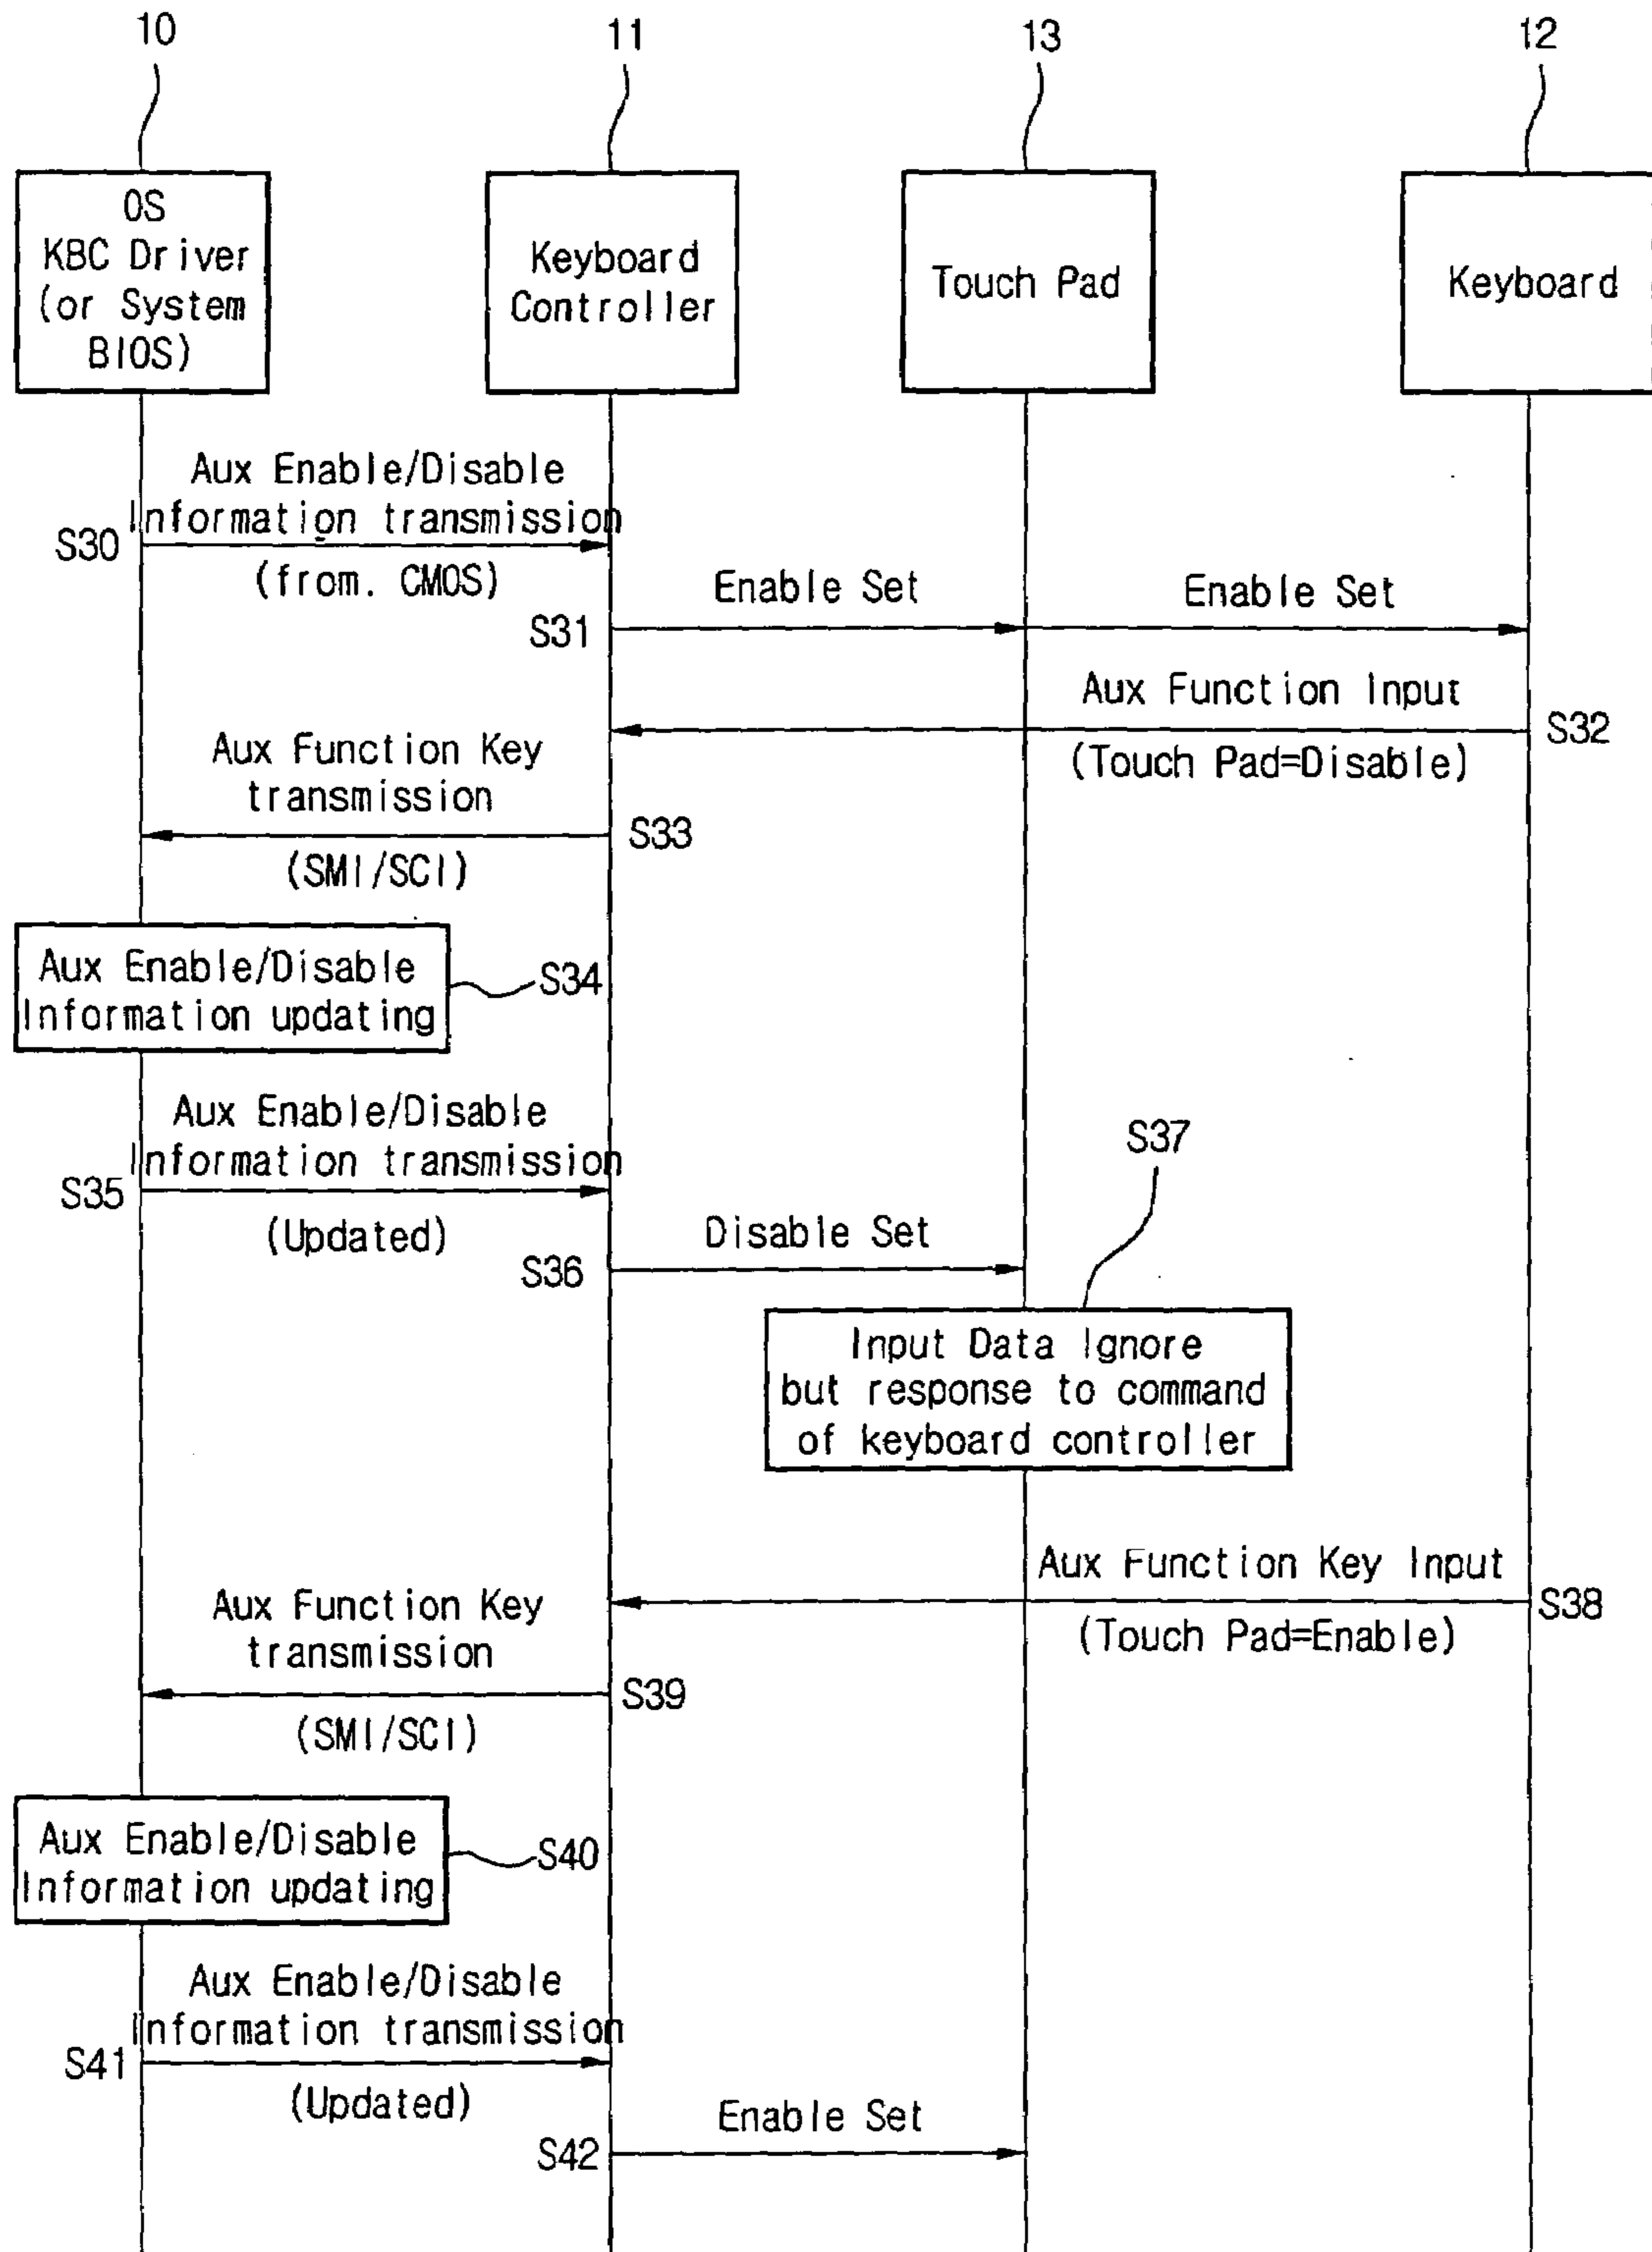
10
11
13
12

OS KBC Driver (or System BIOS)

Keyboard Controller

Touch Pad

Keyboard

Aux Enable/Disable Information transmission
S30
(from. CMOS)

Enable Set
S31
Enable Set

Aux Function Input
S32
(Touch Pad=Disable)

Aux Function Key transmission
S33
(SMI/SCI)

Aux Enable/Disable Information updating
S34

Aux Enable/Disable Information transmission
S35
(Updated)

S37

Disable Set
S36

Input Data Ignore but response to command of keyboard controller

Aux Function Key Input
S38
(Touch Pad=Enable)

Aux Function Key transmission
S39
(SMI/SCI)

Aux Enable/Disable Information updating
S40

Aux Enable/Disable Information transmission
S41
(Updated)

Enable Set
S42